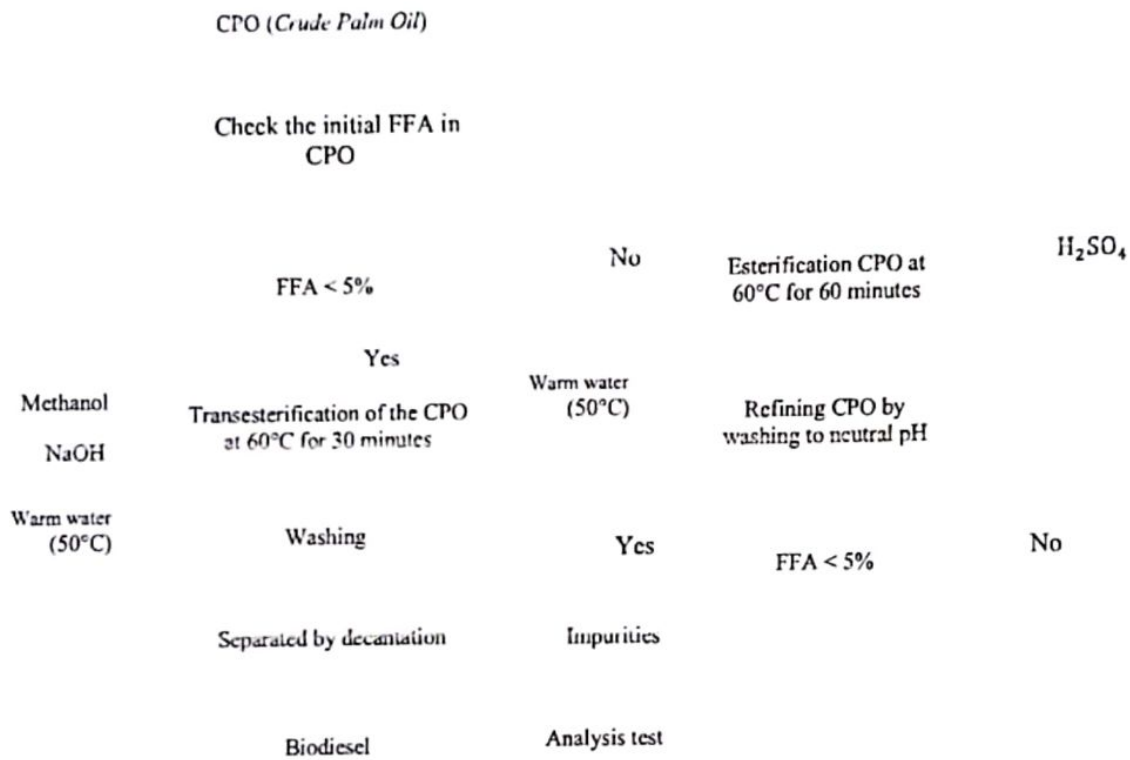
CPO (Crude Palm Oil)

Check the initial FFA in CPO

No

Esterification CPO at 60°C for 60 minutes

$H_2SO_4$

FFA < 5%

Yes

Warm water (50°C)

Methanol

Transesterification of the CPO at 60°C for 30 minutes

Refining CPO by washing to neutral pH

NaOH

Warm water (50°C)

Washing

Yes

FFA < 5%

No

Separated by decantation

Impurities

Biodiesel

Analysis test